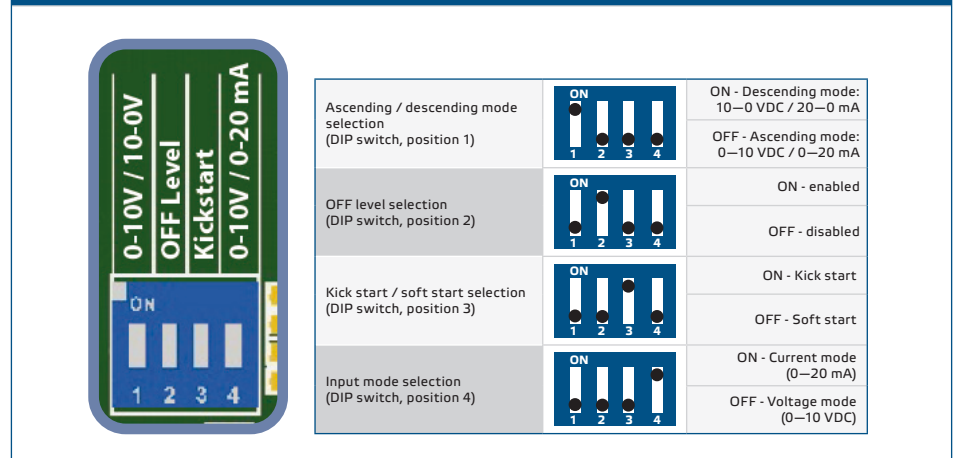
0-10V / 10-0V
OFF Level
Kickstart
0-10V / 0-20 mA
ON
1 2 3 4

| Ascending / descending mode selection (DIP switch, position 1) | ON 1 2 3 4 | ON - Descending mode: 10—0 VDC / 20—0 mA |
|---|---|---|
| | | OFF - Ascending mode: 0—10 VDC / 0—20 mA |
| OFF level selection (DIP switch, position 2) | ON 1 2 3 4 | ON - enabled |
| | | OFF - disabled |
| Kick start / soft start selection (DIP switch, position 3) | ON 1 2 3 4 | ON - Kick start |
| | | OFF - Soft start |
| Input mode selection (DIP switch, position 4) | ON 1 2 3 4 | ON - Current mode (0—20 mA) |
| | | OFF - Voltage mode (0—10 VDC) |